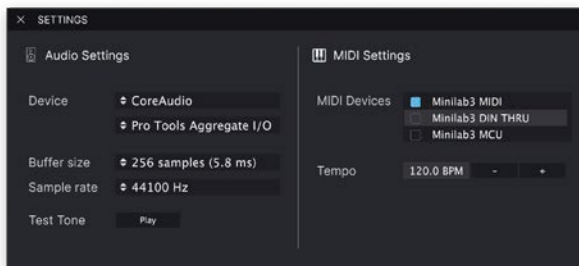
× SETTINGS

Audio Settings

Device ◆ CoreAudio
◆ Pro Tools Aggregate I/O

Buffer size ◆ 256 samples (5.8 ms)
Sample rate ◆ 44100 Hz

Test Tone Play

MIDI Settings

MIDI Devices Minilab3 MIDI
Minilab3 DIN THRU
Minilab3 MCU

Tempo 120.0 BPM - +